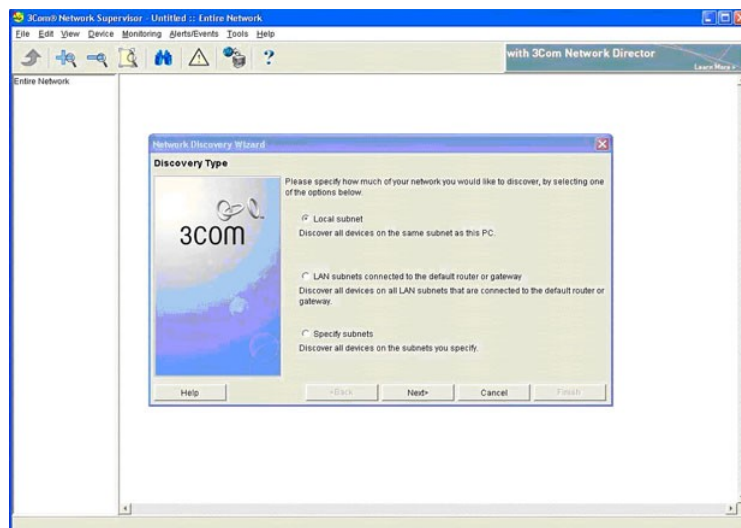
3Com® Network Supervisor - Untitled :: Entire Network

File Edit View Device Monitoring Alerts/Events Tools Help

?

with 3Com Network Director

Learn More »

Entire Network

Network Discovery Wizard

Discovery Type

3com

Please specify how much of your network you would like to discover, by selecting one of the options below.

Local subnet

Discover all devices on the same subnet as this PC.

LAN subnets connected to the default router or gateway

Discover all devices on all LAN subnets that are connected to the default router or gateway.

Specify subnets

Discover all devices on the subnets you specify.

Help

<Back

Next>

Cancel

Finish